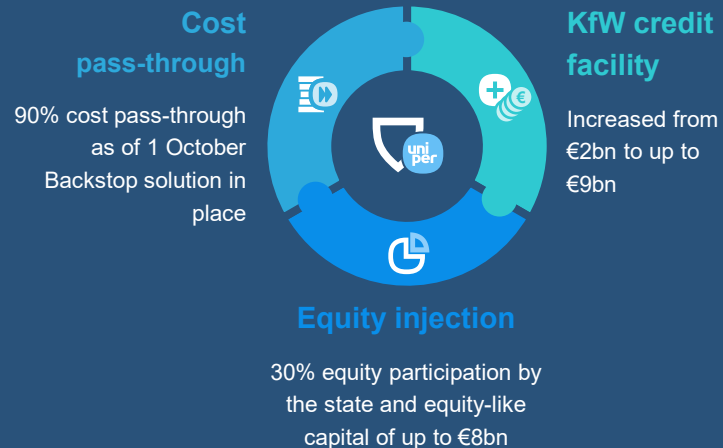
Cost pass-through

90% cost pass-through as of 1 October
Backstop solution in place

KfW credit facility

Increased from €2bn to up to €9bn

uni per

Equity injection

30% equity participation by the state and equity-like capital of up to €8bn